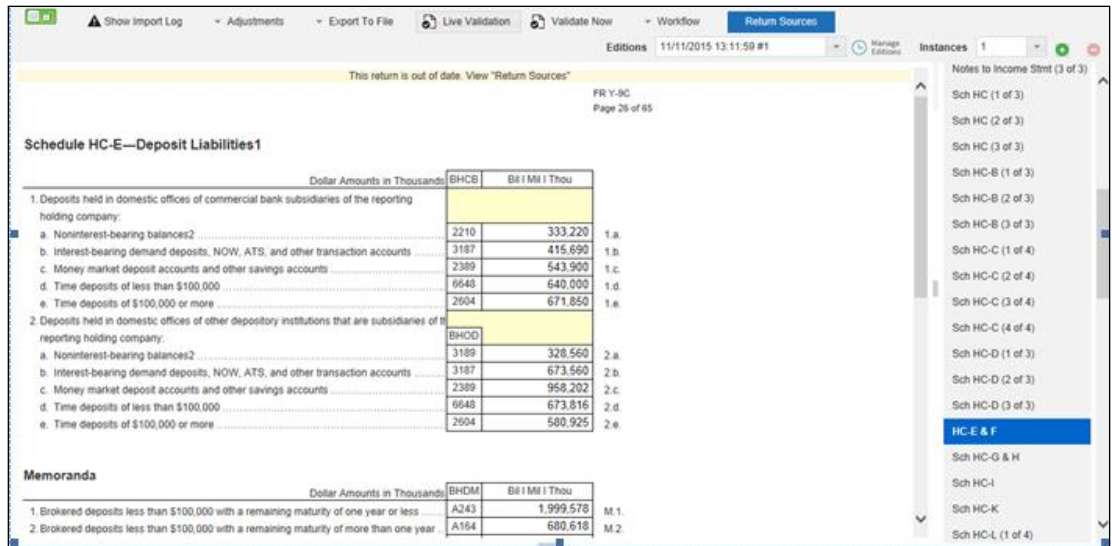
Show Import Log   Adjustments   Export To File   Live Validation   Validate Now   Workflow   Return Sources

Editions 11/11/2015 13:11:59 #1   Manage Editions   Instances 1

This return is out of date. View "Return Sources"

FR Y-9C
Page 26 of 65

Schedule HC-E—Deposit Liabilities1

| Dollar Amounts in Thousands | BHCB | Bil I Mil I Thou | |
|---|---|---|---|
| 1. Deposits held in domestic offices of commercial bank subsidiaries of the reporting holding company: | | | |
| a. Noninterest-bearing balances2 | 2210 | 333,220 | 1.a. |
| b. Interest-bearing demand deposits, NOW, ATS, and other transaction accounts | 3187 | 415,690 | 1.b. |
| c. Money market deposit accounts and other savings accounts | 2389 | 543,900 | 1.c. |
| d. Time deposits of less than \$100,000 | 6648 | 640,000 | 1.d. |
| e. Time deposits of \$100,000 or more | 2604 | 671,850 | 1.e. |
| 2. Deposits held in domestic offices of other depository institutions that are subsidiaries of th reporting holding company: | BHOD | | |
| a. Noninterest-bearing balances2 | 3189 | 328,560 | 2.a. |
| b. Interest-bearing demand deposits, NOW, ATS, and other transaction accounts | 3187 | 673,560 | 2.b. |
| c. Money market deposit accounts and other savings accounts | 2389 | 958,202 | 2.c. |
| d. Time deposits of less than \$100,000 | 6648 | 673,816 | 2.d. |
| e. Time deposits of \$100,000 or more | 2604 | 580,925 | 2.e. |

Memoranda

| Dollar Amounts in Thousands | BHDM | Bil I Mil I Thou | |
|---|---|---|---|
| 1. Brokered deposits less than \$100,000 with a remaining maturity of one year or less | A243 | 1,999,578 | M.1. |
| 2. Brokered deposits less than \$100,000 with a remaining maturity of more than one year | A164 | 680,618 | M.2. |

Notes to Income Stmt (3 of 3)
Sch HC (1 of 3)
Sch HC (2 of 3)
Sch HC (3 of 3)
Sch HC-B (1 of 3)
Sch HC-B (2 of 3)
Sch HC-B (3 of 3)
Sch HC-C (1 of 4)
Sch HC-C (2 of 4)
Sch HC-C (3 of 4)
Sch HC-C (4 of 4)
Sch HC-D (1 of 3)
Sch HC-D (2 of 3)
Sch HC-D (3 of 3)
HC-E & F
Sch HC-G & H
Sch HC-I
Sch HC-K
Sch HC-L (1 of 4)